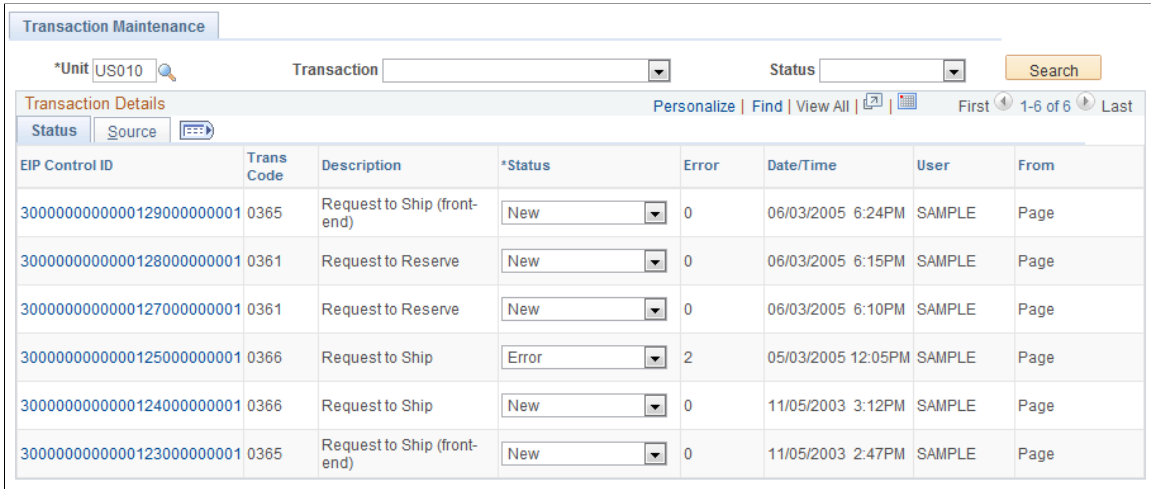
Transaction Maintenance

*Unit US010 Transaction Status Search

Transaction Details Personalize | Find | View All | First 1-6 of 6 Last

Status Source

| EIP Control ID | Trans Code | Description | *Status | Error | Date/Time | User | From |
|---|---|---|---|---|---|---|---|
| 3000000000000129000000001 | 0365 | Request to Ship (front-end) | New | 0 | 06/03/2005 6:24PM | SAMPLE | Page |
| 3000000000000128000000001 | 0361 | Request to Reserve | New | 0 | 06/03/2005 6:15PM | SAMPLE | Page |
| 3000000000000127000000001 | 0361 | Request to Reserve | New | 0 | 06/03/2005 6:10PM | SAMPLE | Page |
| 3000000000000125000000001 | 0366 | Request to Ship | Error | 2 | 05/03/2005 12:05PM | SAMPLE | Page |
| 3000000000000124000000001 | 0366 | Request to Ship | New | 0 | 11/05/2003 3:12PM | SAMPLE | Page |
| 3000000000000123000000001 | 0365 | Request to Ship (front-end) | New | 0 | 11/05/2003 2:47PM | SAMPLE | Page |